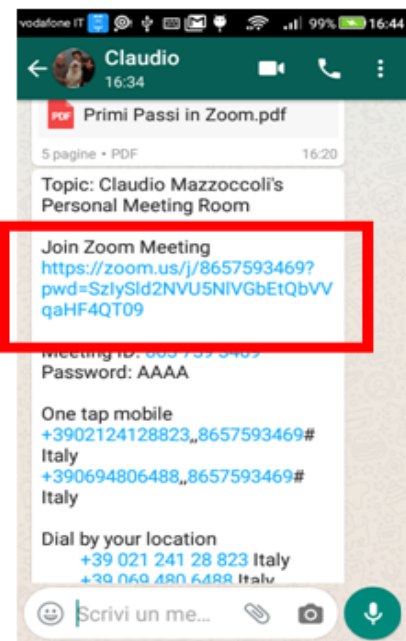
vodafone IT 99% 16:44

Claudio
16:34

PDF Primi Passi in Zoom.pdf
5 pagine • PDF 16:20

Topic: Claudio Mazzoccoli's Personal Meeting Room

Join Zoom Meeting
https://zoom.us/j/8657593469?pwd=SzlySld2NVU5NlVGbEtQbVVqaHF4QT09

Meeting ID: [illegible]
Password: AAAA

One tap mobile
+3902124128823,,8657593469# Italy
+390694806488,,8657593469# Italy

Dial by your location
+39 021 241 28 823 Italy
+39 069 480 6488 Italy

Scrivi un me...